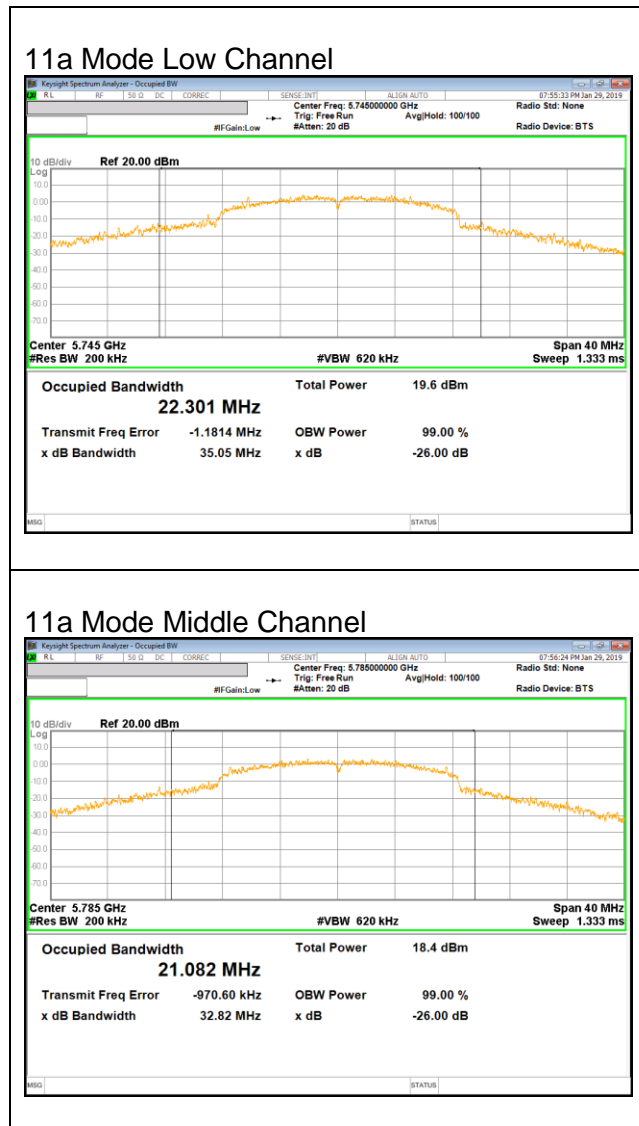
11a Mode Low Channel

Keysight Spectrum Analyzer - Occupied BW

RL RF 50 Ω DC CORREC SENSE:INT ALIGN AUTO 07:55:33 PM Jan 29, 2019

Center Freq: 5.745000000 GHz
Trig: Free Run Avg|Hold: 100/100
#IFGain:Low #Atten: 20 dB

Radio Std: None
Radio Device: BTS

10 dB/div Ref 20.00 dBm
Log
10.0
0.00
-10.0
-20.0
-30.0
-40.0
-50.0
-60.0
-70.0

Center 5.745 GHz
#Res BW 200 kHz
#VBW 620 kHz
Span 40 MHz
Sweep 1.333 ms

Occupied Bandwidth
22.301 MHz

Total Power 19.6 dBm

Transmit Freq Error -1.1814 MHz
OBW Power 99.00 %
x dB Bandwidth 35.05 MHz
x dB -26.00 dB

MSG STATUS

11a Mode Middle Channel

Keysight Spectrum Analyzer - Occupied BW

RL RF 50 Ω DC CORREC SENSE:INT ALIGN AUTO 07:56:24 PM Jan 29, 2019

Center Freq: 5.785000000 GHz
Trig: Free Run Avg|Hold: 100/100
#IFGain:Low #Atten: 20 dB

Radio Std: None
Radio Device: BTS

10 dB/div Ref 20.00 dBm
Log
10.0
0.00
-10.0
-20.0
-30.0
-40.0
-50.0
-60.0
-70.0

Center 5.785 GHz
#Res BW 200 kHz
#VBW 620 kHz
Span 40 MHz
Sweep 1.333 ms

Occupied Bandwidth
21.082 MHz

Total Power 18.4 dBm

Transmit Freq Error -970.60 kHz
OBW Power 99.00 %
x dB Bandwidth 32.82 MHz
x dB -26.00 dB

MSG STATUS